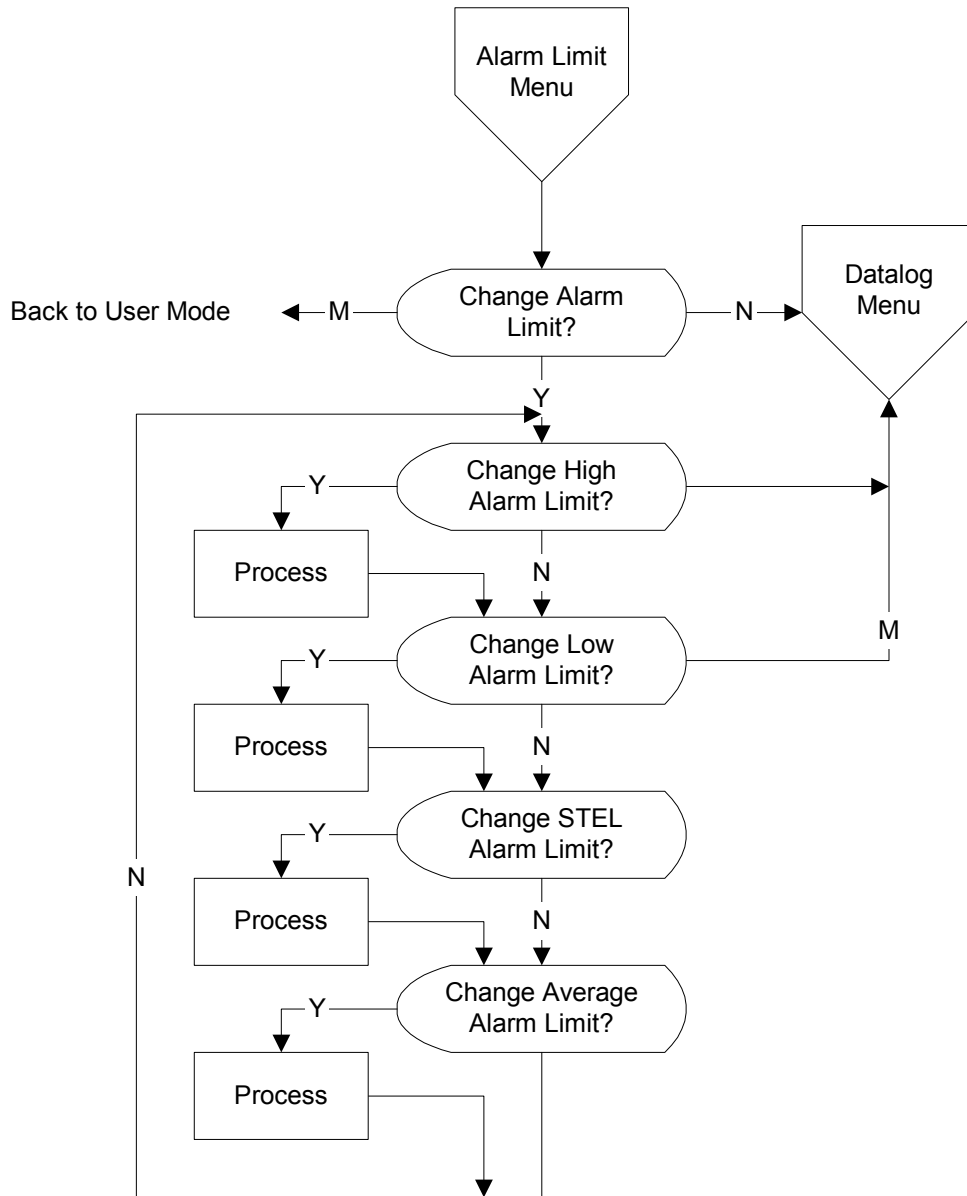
Alarm Limit Menu

Back to User Mode

M

Change Alarm Limit?

N

Datalog Menu

Y

Y

Change High Alarm Limit?

Process

N

M

Y

Change Low Alarm Limit?

Process

N

Y

Change STEL Alarm Limit?

N

Process

N

Y

Change Average Alarm Limit?

Process